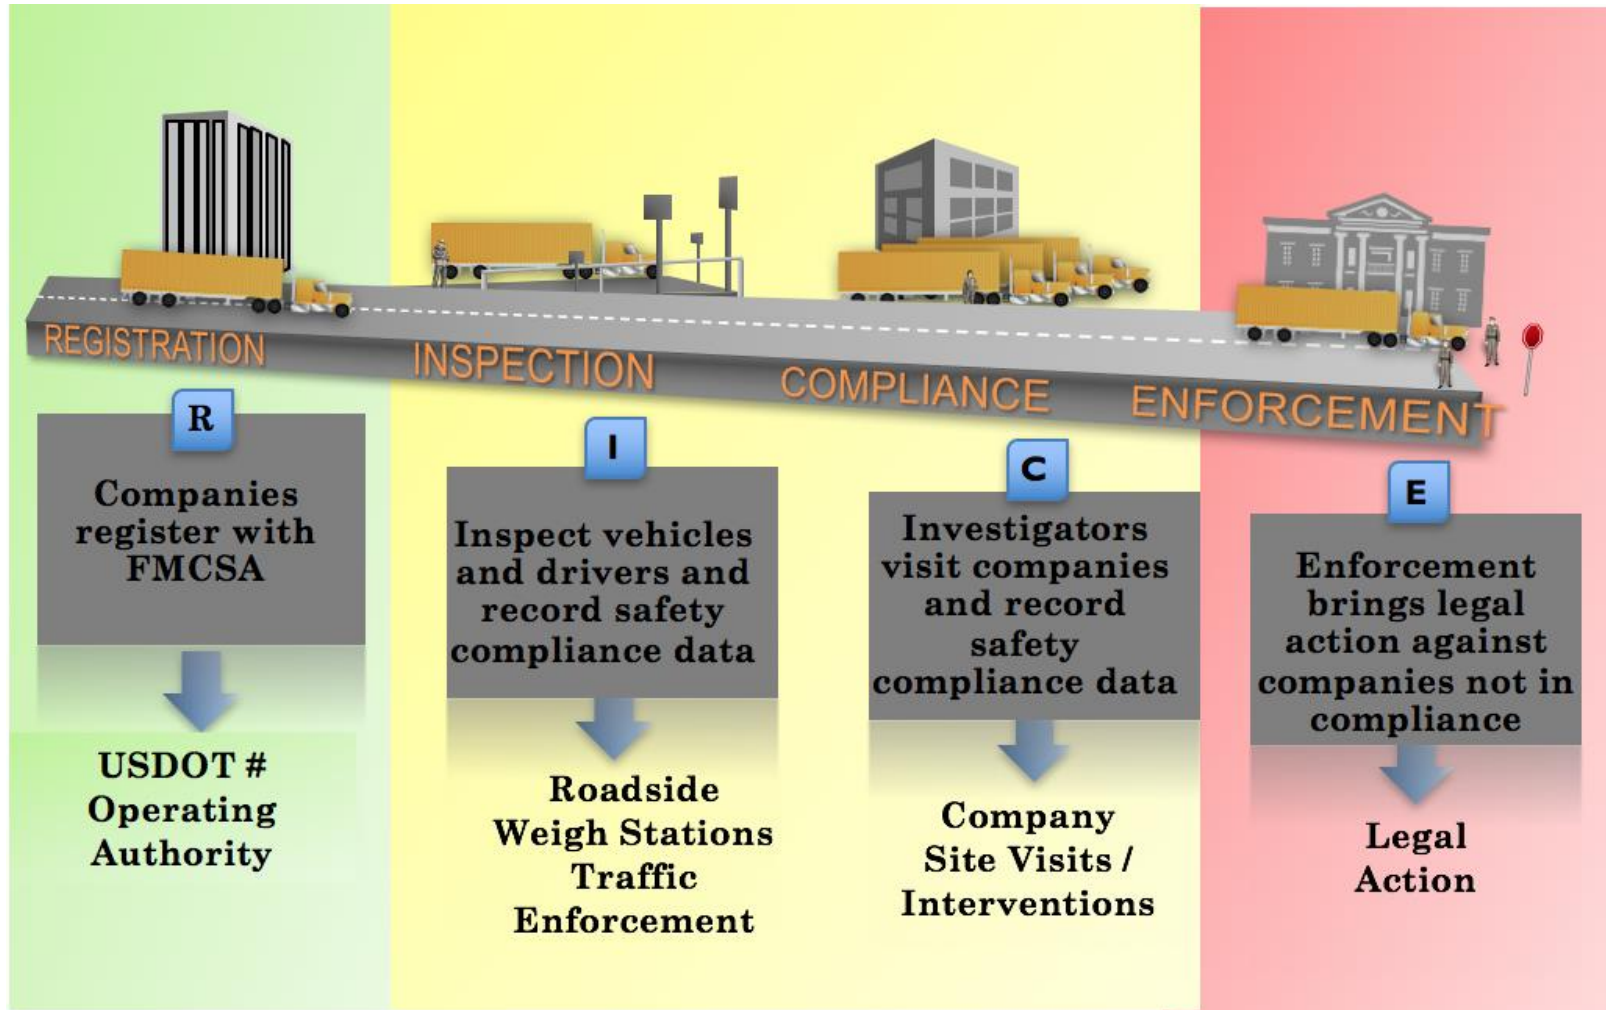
REGISTRATION

INSPECTION

COMPLIANCE

ENFORCEMENT

R

Companies register with FMCSA

USDOT # Operating Authority

I

Inspect vehicles and drivers and record safety compliance data

Roadside Weigh Stations Traffic Enforcement

C

Investigators visit companies and record safety compliance data

Company Site Visits / Interventions

E

Enforcement brings legal action against companies not in compliance

Legal Action